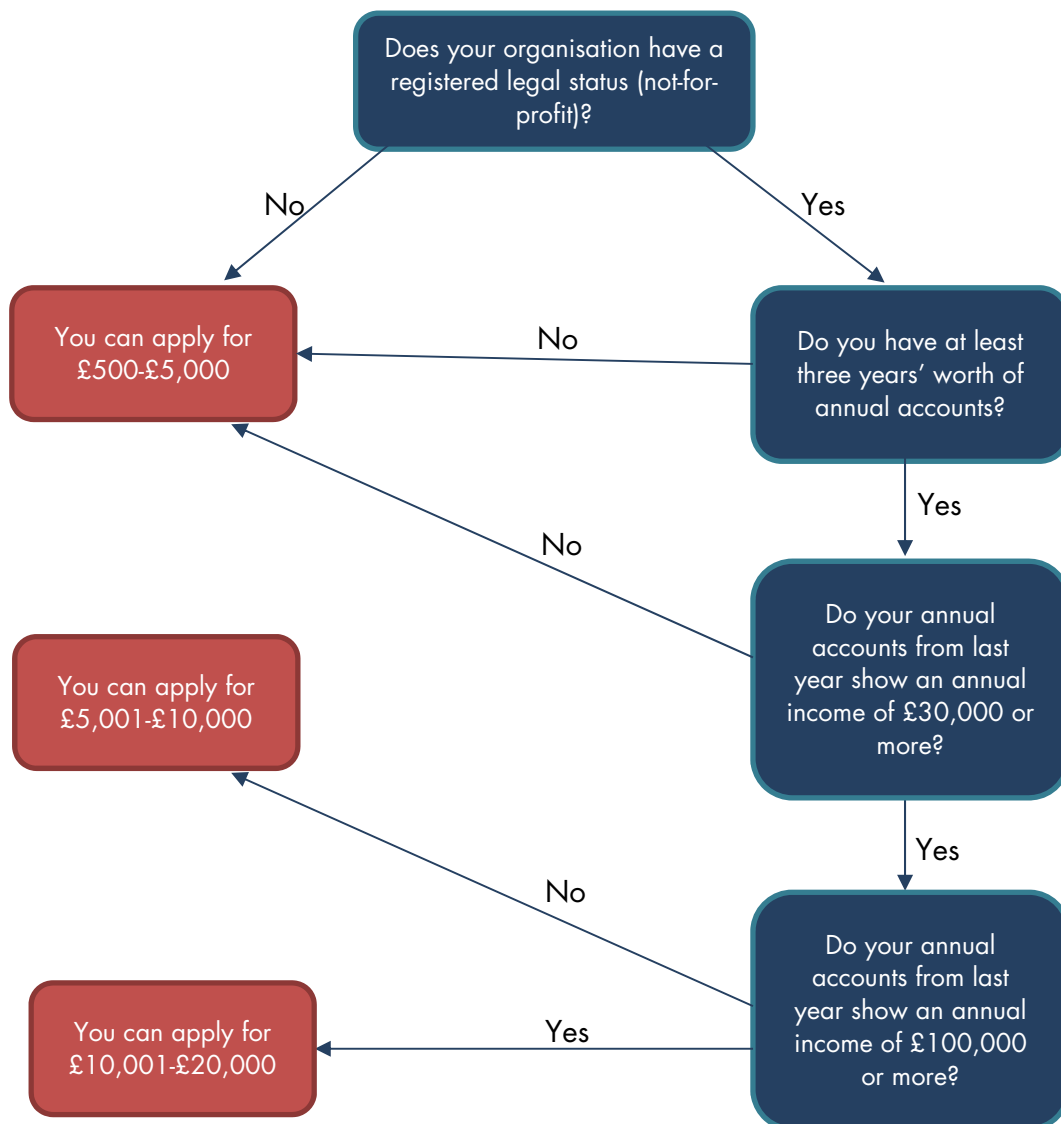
Does your organisation have a registered legal status (not-for-profit)?

No

Yes

You can apply for £500-£5,000

No

Do you have at least three years' worth of annual accounts?

Yes

No

Do your annual accounts from last year show an annual income of £30,000 or more?

You can apply for £5,001-£10,000

Yes

No

Do your annual accounts from last year show an annual income of £100,000 or more?

You can apply for £10,001-£20,000

Yes